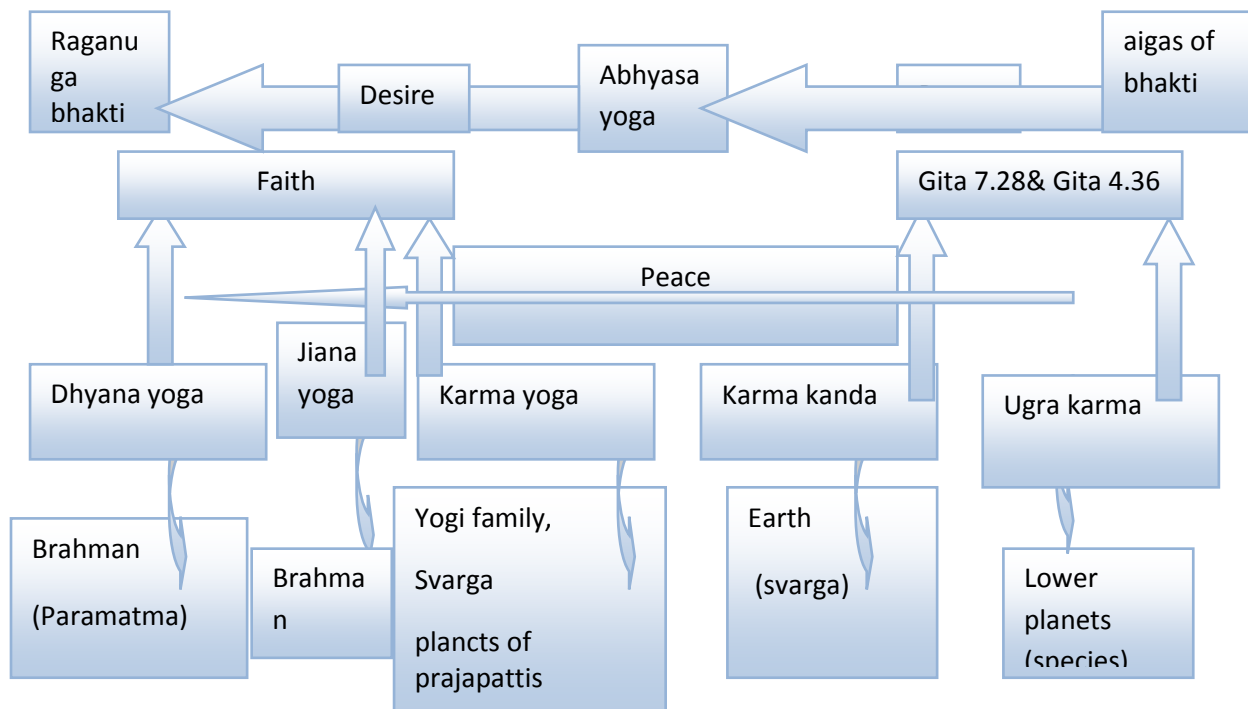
Raganuga bhakti

Desire

Abhyasa yoga

aigas of bhakti

Faith

Gita 7.28& Gita 4.36

Peace

Dhyana yoga

Jiana yoga

Karma yoga

Karma kanda

Ugra karma

Brahman (Paramatma)

Brahman

Yogi family, Svarga plancts of prajapattis

Earth (svarga)

Lower planets (species)